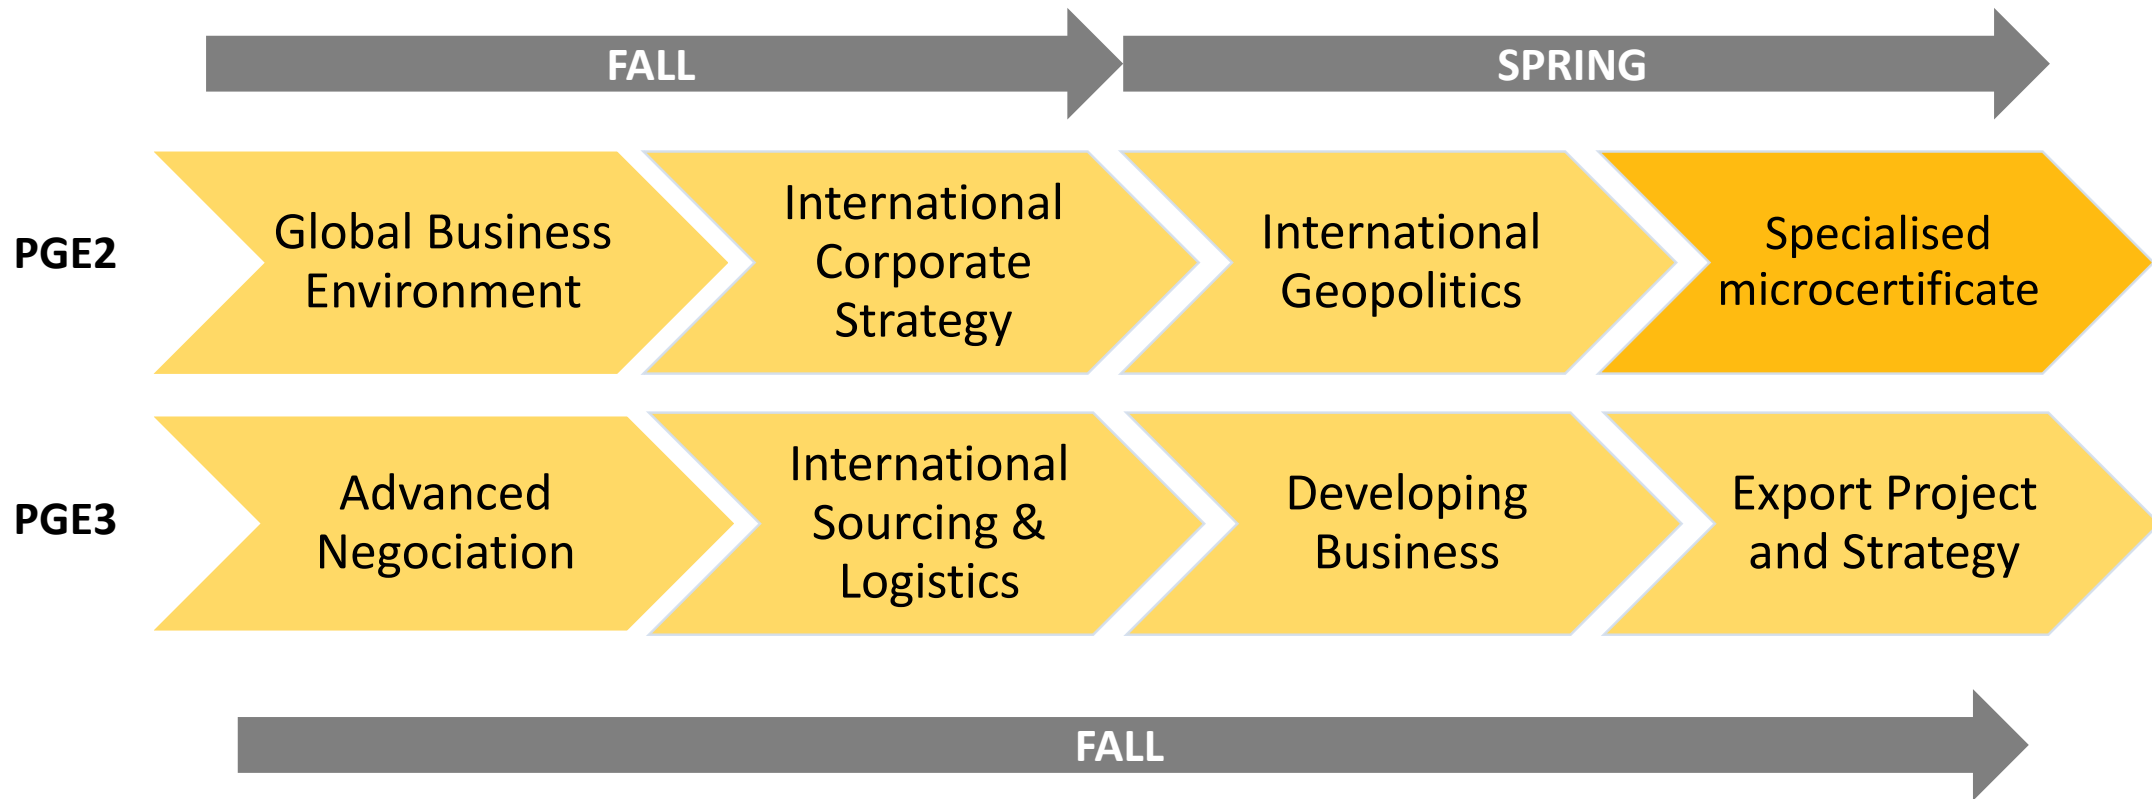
FALL

SPRING

PGE2

Global Business Environment

International Corporate Strategy

International Geopolitics

Specialised microcertificate

PGE3

Advanced Negociation

International Sourcing & Logistics

Developing Business

Export Project and Strategy

FALL